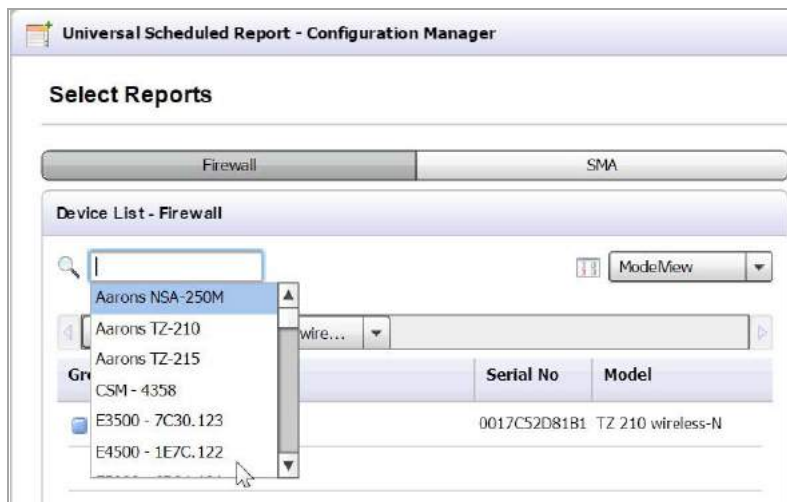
Universal Scheduled Report - Configuration Manager

Select Reports

Firewall

SMA

Device List - Firewall

ModelView

Aarons NSA-250M
Aarons TZ-210
Aarons TZ-215
CSM - 4358
E3500 - 7C30.123
E4500 - 1E7C.122

wire...

Gr

Serial No

Model

0017C52D81B1

TZ 210 wireless-N